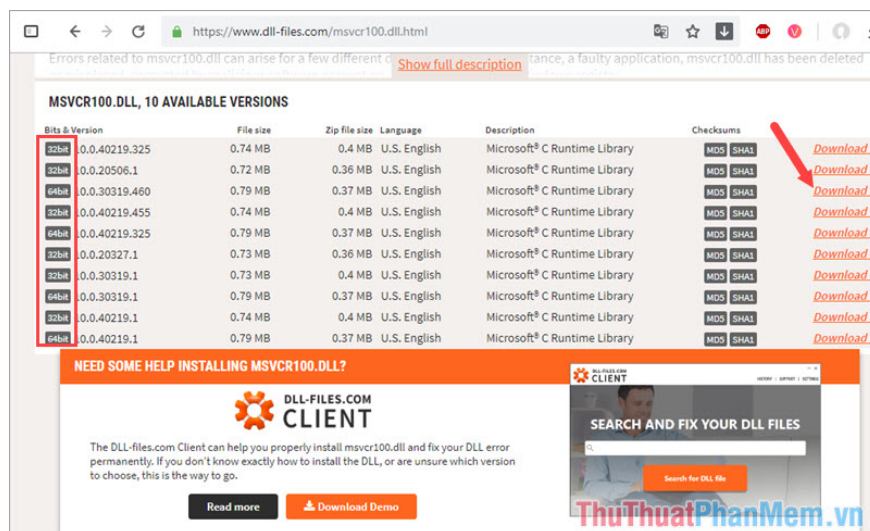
https://www.dll-files.com/msvcr100.dll.html

Errors related to msvcr100.dll can arise for a few different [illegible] stance, a faulty application, msvcr100.dll has been deleted

Show full description

MSVCR100.DLL, 10 AVAILABLE VERSIONS

| Bits & Version | File size | Zip file size | Language | Description | Checksums | |
|---|---|---|---|---|---|---|
| 32bit 10.0.40219.325 | 0.74 MB | 0.4 MB | U.S. English | Microsoft® C Runtime Library | MD5 SHA1 | Download |
| 32bit 10.0.20506.1 | 0.72 MB | 0.36 MB | U.S. English | Microsoft® C Runtime Library | MD5 SHA1 | Download |
| 64bit 10.0.30319.460 | 0.79 MB | 0.37 MB | U.S. English | Microsoft® C Runtime Library | MD5 SHA1 | Download |
| 32bit 10.0.40219.455 | 0.74 MB | 0.4 MB | U.S. English | Microsoft® C Runtime Library | MD5 SHA1 | Download |
| 64bit 10.0.40219.325 | 0.79 MB | 0.37 MB | U.S. English | Microsoft® C Runtime Library | MD5 SHA1 | Download |
| 32bit 10.0.20327.1 | 0.73 MB | 0.36 MB | U.S. English | Microsoft® C Runtime Library | MD5 SHA1 | Download |
| 32bit 10.0.30319.1 | 0.73 MB | 0.4 MB | U.S. English | Microsoft® C Runtime Library | MD5 SHA1 | Download |
| 64bit 10.0.30319.1 | 0.79 MB | 0.37 MB | U.S. English | Microsoft® C Runtime Library | MD5 SHA1 | Download |
| 32bit 10.0.40219.1 | 0.74 MB | 0.4 MB | U.S. English | Microsoft® C Runtime Library | MD5 SHA1 | Download |
| 64bit 10.0.40219.1 | 0.79 MB | 0.37 MB | U.S. English | Microsoft® C Runtime Library | MD5 SHA1 | Download |

NEED SOME HELP INSTALLING MSVCR100.DLL?

DLL-FILES.COM CLIENT

The DLL-files.com Client can help you properly install msvcr100.dll and fix your DLL error permanently. If you don't know exactly how to install the DLL, or are unsure which version to choose, this is the way to go.

Read more

Download Demo

DLL-FILES.COM CLIENT

HISTORY | SUPPORT | SETTINGS

SEARCH AND FIX YOUR DLL FILES

Search for DLL file

ThuThuatPhanMem.vn